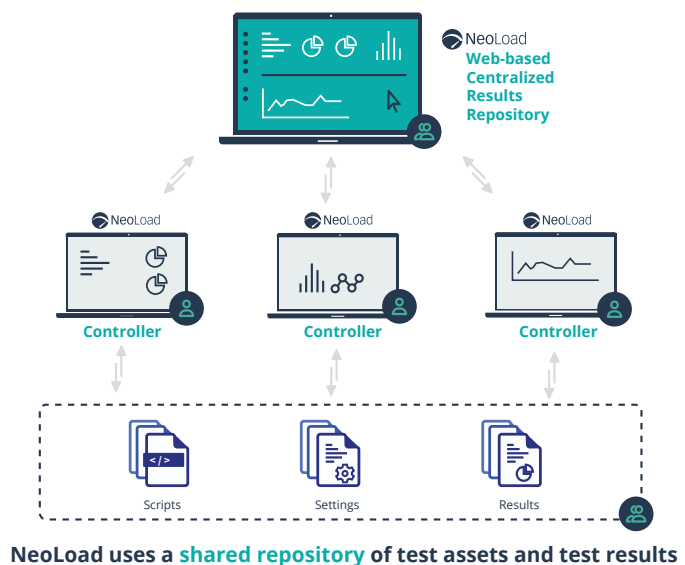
NeoLoad
Web-based Centralized Results Repository

NeoLoad
Controller

NeoLoad
Controller

NeoLoad
Controller

</>
Scripts

Settings

Results

NeoLoad uses a shared repository of test assets and test results